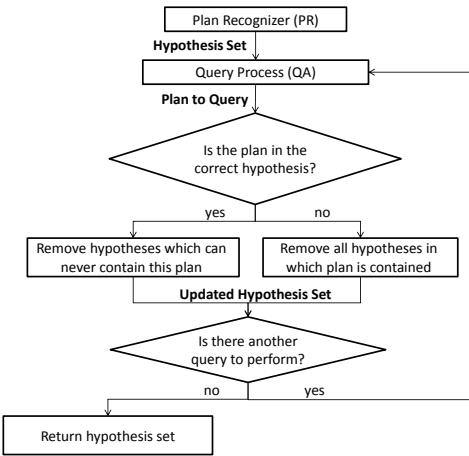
Plan Recognizer (PR)

Hypothesis Set

Query Process (QA)

Plan to Query

Is the plan in the correct hypothesis?

yes

no

Remove hypotheses which can never contain this plan

Remove all hypotheses in which plan is contained

Updated Hypothesis Set

Is there another query to perform?

no

yes

Return hypothesis set